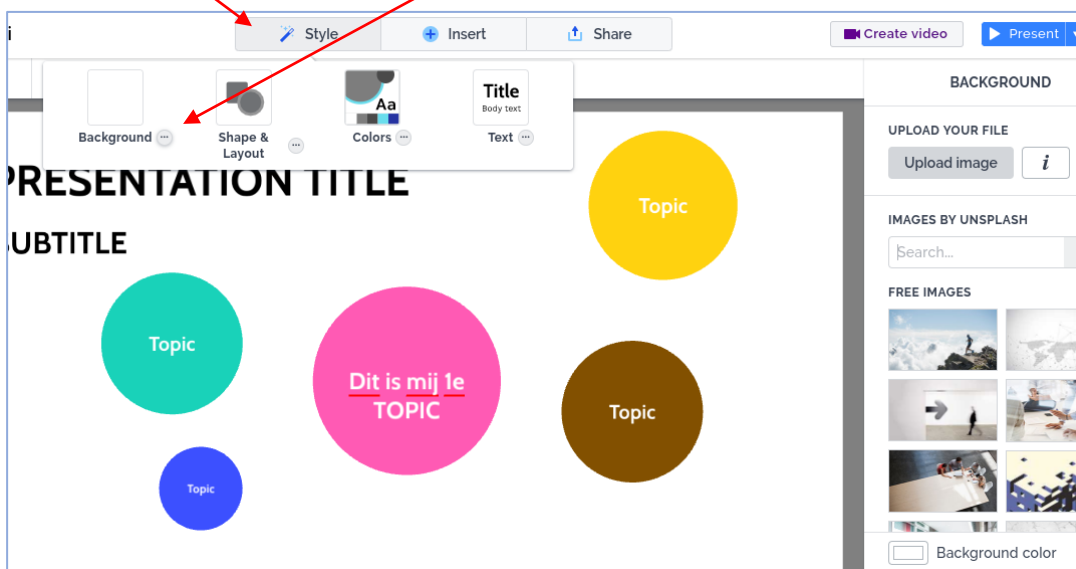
i

Style Insert Share

Create video Present

Background ··· Shape & Layout ··· Aa Colors ··· Title Body text Text ···

PRESENTATION TITLE

UBTITLE

Topic

Topic

Dit is mij 1e TOPIC

Topic

Topic

BACKGROUND

UPLOAD YOUR FILE

Upload image i

IMAGES BY UNSPLASH

Search...

FREE IMAGES

Background color